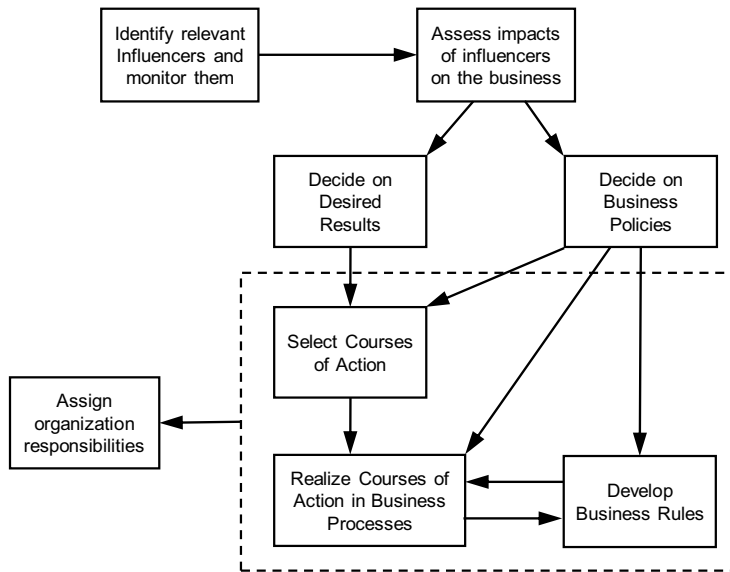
Identify relevant Influencers and monitor them

Assess impacts of influencers on the business

Decide on Desired Results

Decide on Business Policies

Select Courses of Action

Assign organization responsibilities

Realize Courses of Action in Business Processes

Develop Business Rules